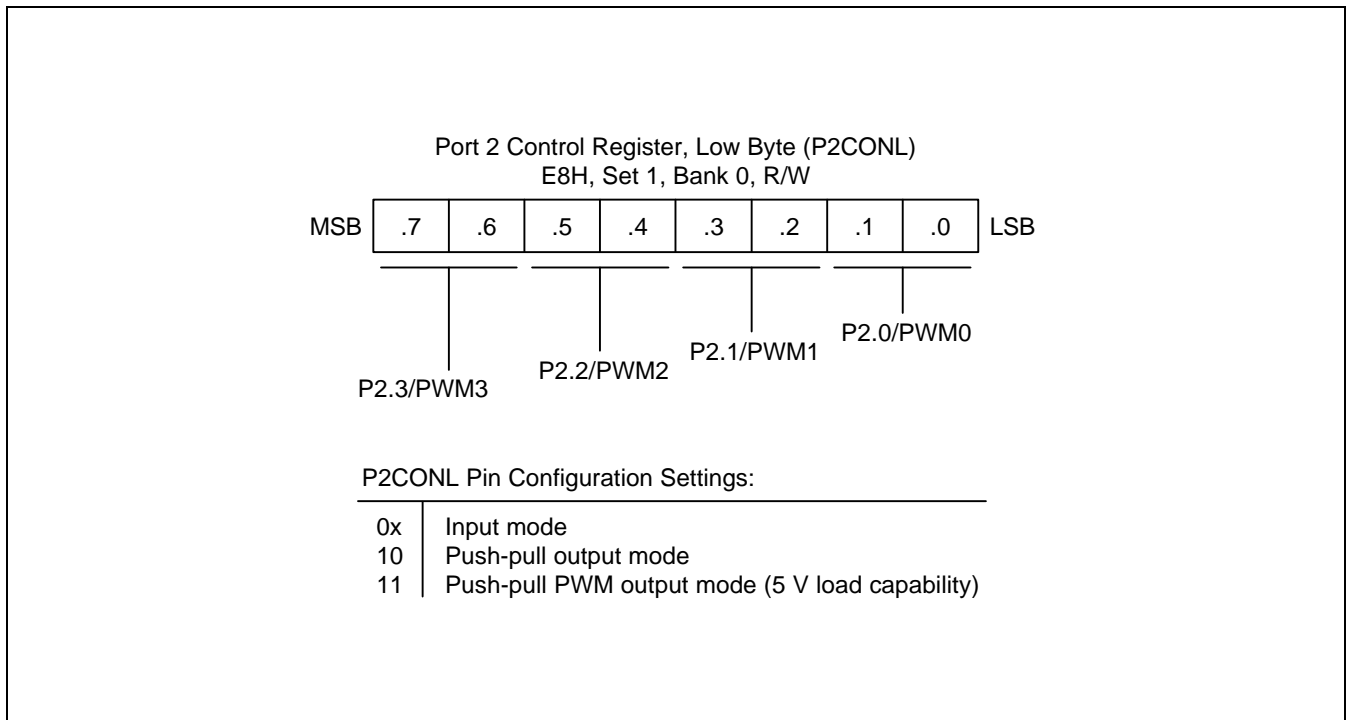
Port 2 Control Register, Low Byte (P2CONL)
E8H, Set 1, Bank 0, R/W

| MSB | .7 | .6 | .5 | .4 | .3 | .2 | .1 | .0 | LSB |
|---|---|---|---|---|---|---|---|---|---|

P2.3/PWM3

P2.2/PWM2

P2.1/PWM1

P2.0/PWM0

P2CONL Pin Configuration Settings:

| | |
|---|---|
| 0x | Input mode |
| 10 | Push-pull output mode |
| 11 | Push-pull PWM output mode (5 V load capability) |